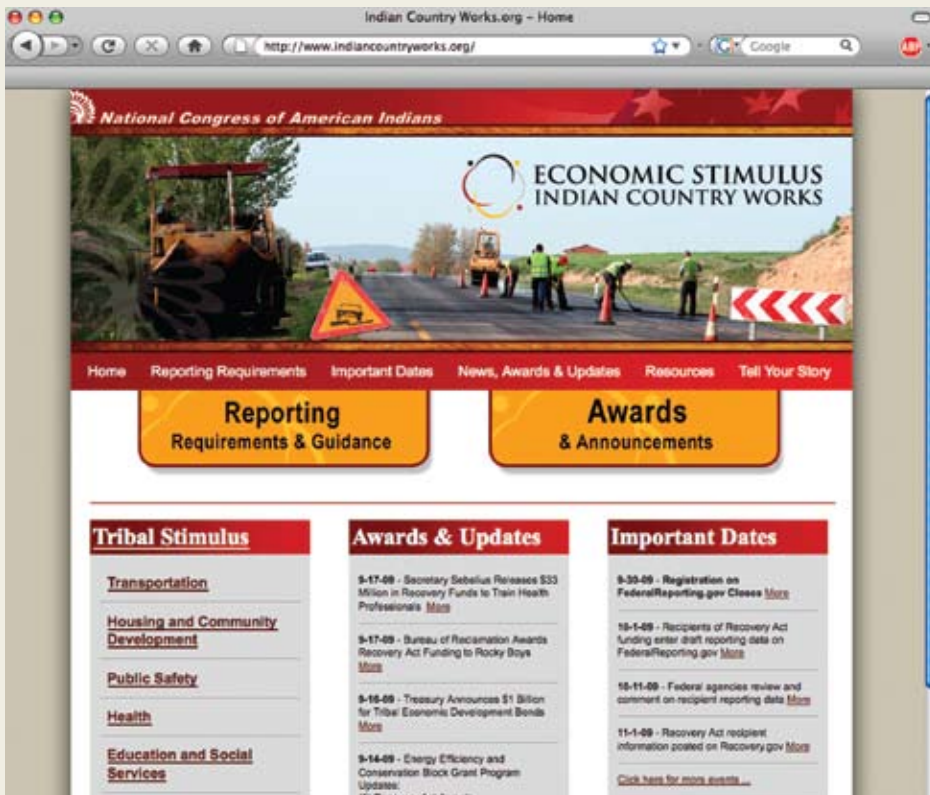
Indian Country Works.org – Home

http://www.indiancountryworks.org/

Google

National Congress of American Indians

ECONOMIC STIMULUS
INDIAN COUNTRY WORKS

Home Reporting Requirements Important Dates News, Awards & Updates Resources Tell Your Story

Reporting
Requirements & Guidance

Awards
& Announcements

Tribal Stimulus

Transportation

Housing and Community Development

Public Safety

Health

Education and Social Services

Awards & Updates

9-17-09 - Secretary Sebelius Releases $33 Million in Recovery Funds to Train Health Professionals More

9-17-09 - Bureau of Reclamation Awards Recovery Act Funding to Rocky Boys More

9-16-09 - Treasury Announces $1 Billion for Tribal Economic Development Bonds More

9-14-09 - Energy Efficiency and Conservation Block Grant Program Updates:
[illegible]

Important Dates

9-30-09 - Registration on FederalReporting.gov Closes More

10-1-09 - Recipients of Recovery Act funding enter draft reporting data on FederalReporting.gov More

10-11-09 - Federal agencies review and comment on recipient reporting data More

11-1-09 - Recovery Act recipient information posted on Recovery.gov More

Click here for more events...